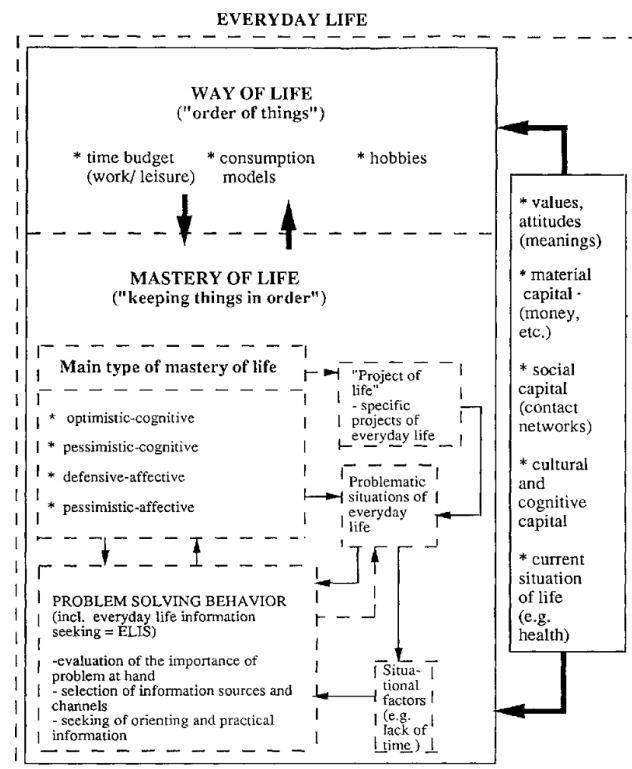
EVERYDAY LIFE

WAY OF LIFE
("order of things")

* time budget (work/ leisure)

* consumption models

* hobbies

MASTERY OF LIFE
("keeping things in order")

Main type of mastery of life

* optimistic-cognitive

* pessimistic-cognitive

* defensive-affective

* pessimistic-affective

"Project of life"
- specific projects of everyday life

Problematic situations of everyday life

PROBLEM SOLVING BEHAVIOR
(incl. everyday life information seeking = ELIS)

-evaluation of the importance of problem at hand
- selection of information sources and channels
- seeking of orienting and practical information

Situational factors (e.g. lack of time)

* values, attitudes (meanings)

* material capital (money, etc.)

* social capital (contact networks)

* cultural and cognitive capital

* current situation of life (e.g. health)